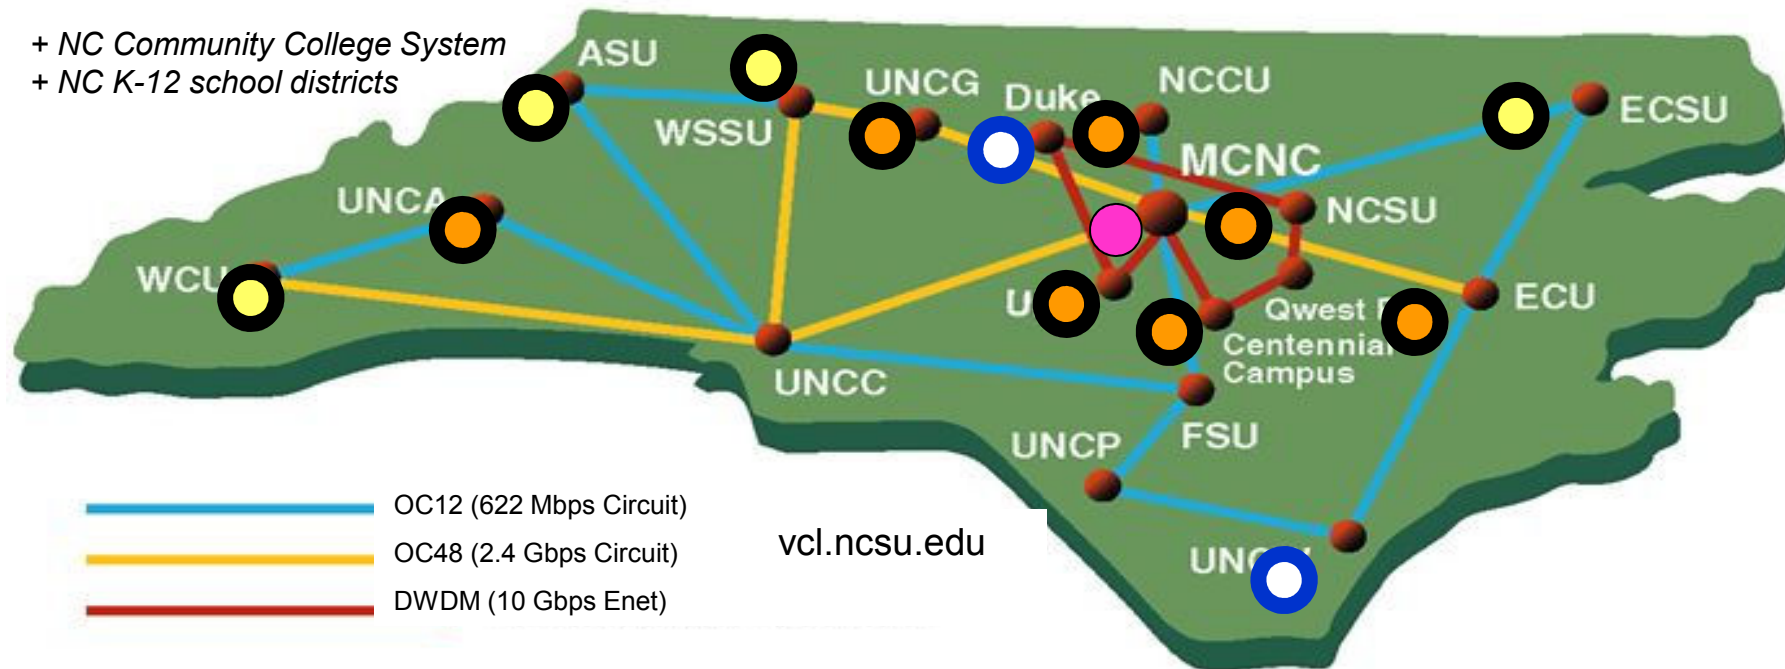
+ NC Community College System
+ NC K-12 school districts

ASU
UNCG
Duke
NCCU
ECSU
WSSU
MCNC
UNCA
NCSU
WCU
U
Qwest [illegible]
ECU
Centennial
Campus
UNCC
UNCP
FSU
UN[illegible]

OC12 (622 Mbps Circuit)
OC48 (2.4 Gbps Circuit)
DWDM (10 Gbps Enet)

vcl.ncsu.edu